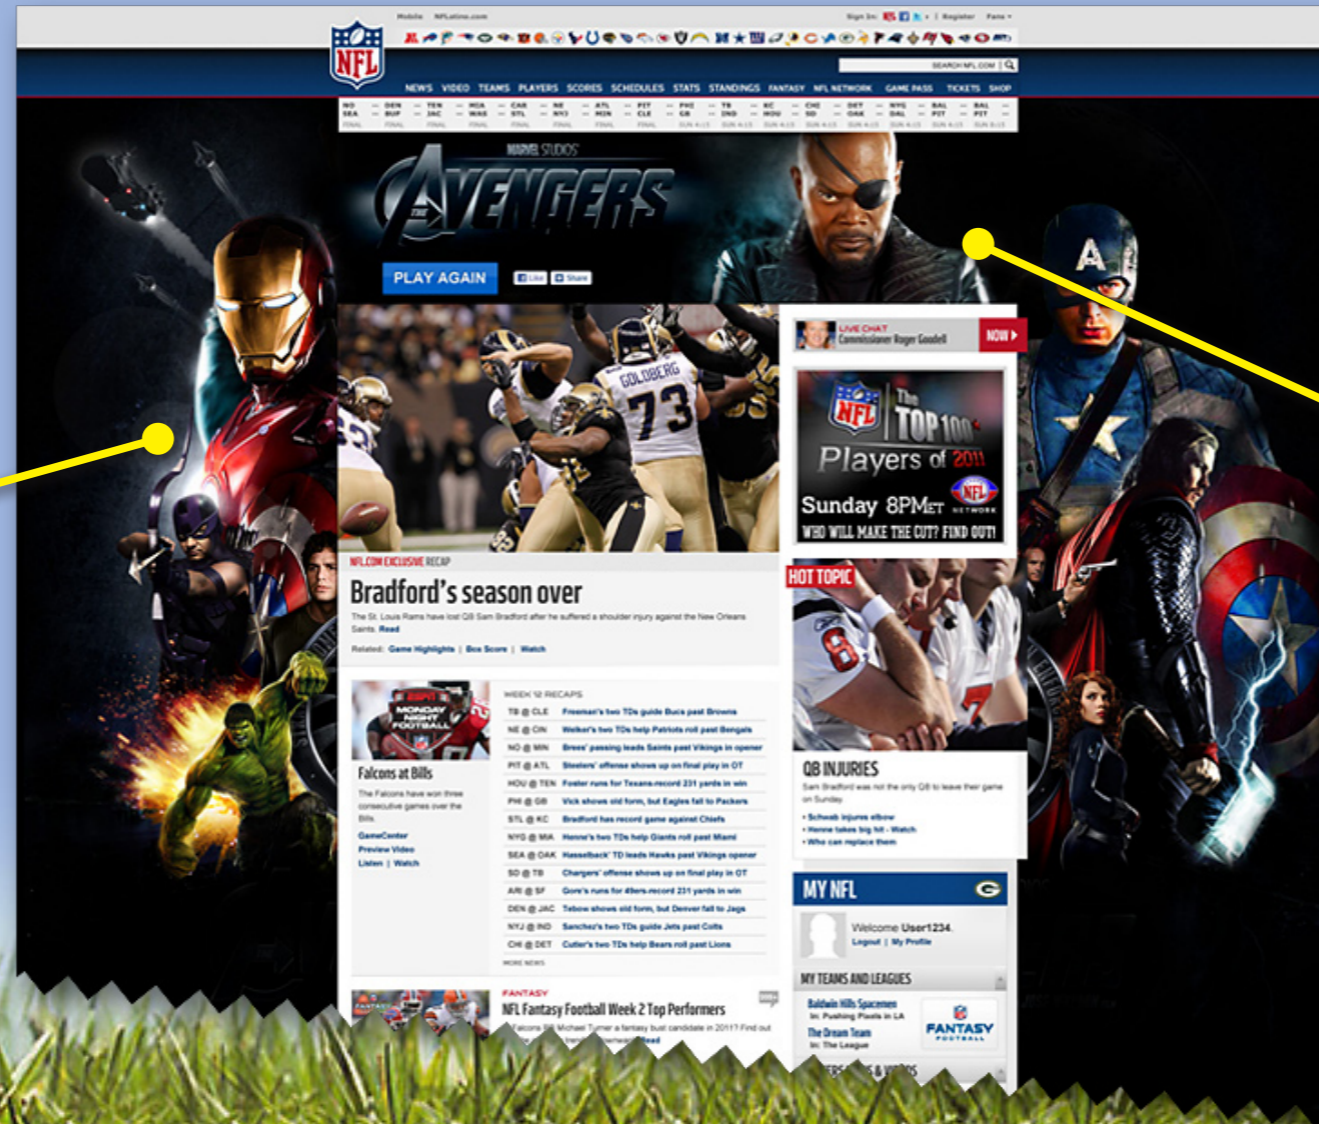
Mobile NFLatino.com

Sign In: | Register Fans

NFL

SEARCH NFL.COM

NEWS VIDEO TEAMS PLAYERS SCORES SCHEDULES STATS STANDINGS FANTASY NFL NETWORK GAME PASS TICKETS SHOP

| NO SEA FINAL | DEN BUF FINAL | TEN JAC FINAL | MIA WAS FINAL | CAR STL FINAL | NE NYJ FINAL | ATL MIN FINAL | PIT CLE FINAL | PHI GB SUN 4:15 | TB IND SUN 4:15 | KC HOU SUN 4:15 | CHI SD SUN 4:15 | DET OAK SUN 4:15 | NYG DAL SUN 4:15 | BAL PIT SUN 8:15 | BAL PIT SUN 8:15 |
|---|---|---|---|---|---|---|---|---|---|---|---|---|---|---|---|

MARVEL STUDIOS
AVENGERS

PLAY AGAIN

Like Share

LIVE CHAT
Commissioner Roger Goodell
NOW

NFL The TOP 100 Players of 2011
Sunday 8PM ET NFL NETWORK
WHO WILL MAKE THE CUT? FIND OUT!

GOLDBERG 73

NFL.COM EXCLUSIVE RECAP
Bradford's season over
The St. Louis Rams have lost QB Sam Bradford after he suffered a shoulder injury against the New Orleans Saints. Read

Related: Game Highlights | Box Score | Watch

HOT TOPIC

QB INJURIES
Sam Bradford was not the only QB to leave their game on Sunday.
• Schwab injures elbow
• Henne takes big hit - Watch
• Who can replace them

ESPN MONDAY NIGHT FOOTBALL

Falcons at Bills
The Falcons have won three consecutive games over the Bills.
GameCenter
Preview Video
Listen | Watch

WEEK 12 RECAPS

| TB @ CLE | Freeman's two TDs guide Bucs past Browns |
|---|---|
| NE @ CIN | Welker's two TDs help Patriots roll past Bengals |
| NO @ MIN | Brees' passing leads Saints past Vikings in opener |
| PIT @ ATL | Steelers' offense shows up on final play in OT |
| HOU @ TEN | Foster runs for Texans-record 231 yards in win |
| PHI @ GB | Vick shows old form, but Eagles fall to Packers |
| STL @ KC | Bradford has record game against Chiefs |
| NYG @ MIA | Henne's two TDs help Giants roll past Miami |
| SEA @ OAK | Hasselback' TD leads Hawks past Vikings opener |
| SD @ TB | Chargers' offense shows up on final play in OT |
| ARI @ SF | Gore's runs for 49ers-record 231 yards in win |
| DEN @ JAC | Tebow shows old form, but Denver fall to Jags |
| NYJ @ IND | Sanchez's two TDs guide Jets past Colts |
| CHI @ DET | Cutler's two TDs help Bears roll past Lions |

MORE NEWS

MY NFL
Welcome User1234.
Logout | My Profile

MY TEAMS AND LEAGUES
Baldwin Hills Spacemen
In: Pushing Pixels in LA
The Dream Team
In: The League
FANTASY FOOTBALL

FANTASY
NFL Fantasy Football Week 2 Top Performers
Falcons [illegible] Michael Turner a fantasy bust candidate in 2011? Find out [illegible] Read